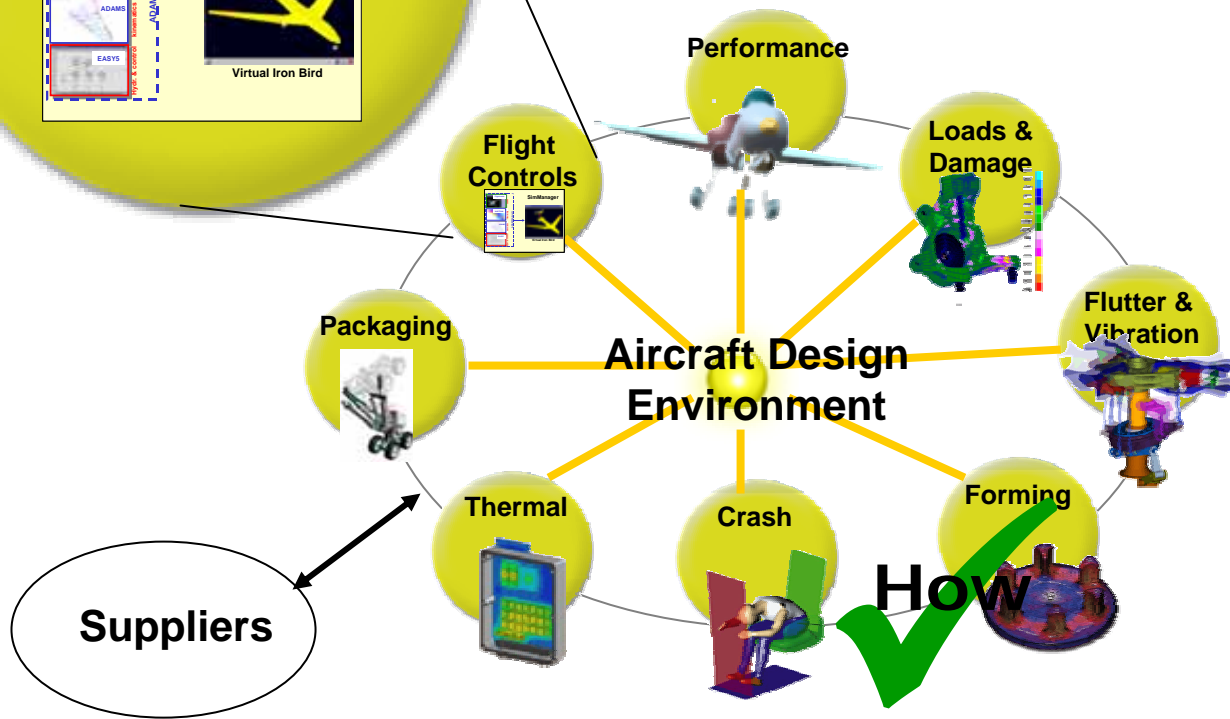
ADAMS

EASY5

Hydr. & control

kinematics

ADAMS

Virtual Iron Bird

Performance

Flight Controls

SimManager

Loads & Damage

Flutter & Vibration

Packaging

Aircraft Design Environment

Thermal

Crash

Forming

How

Suppliers